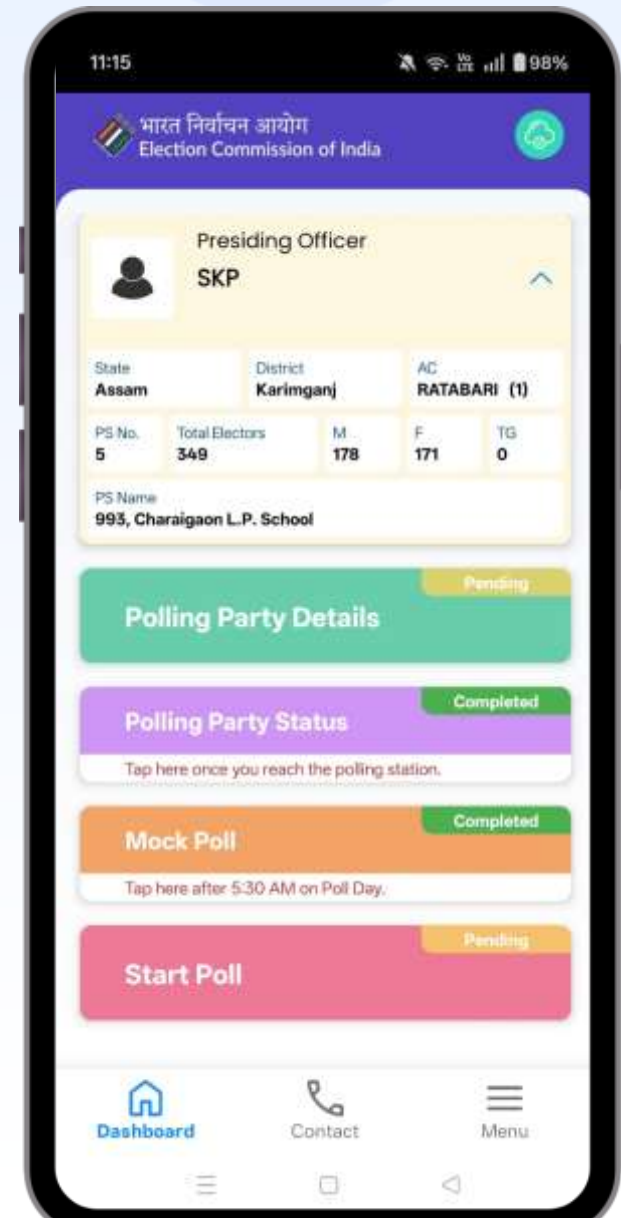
11:15

98%

भारत निर्वाचन आयोग
Election Commission of India

Presiding Officer
SKP

| State | District | AC |
|---|---|---|
| Assam | Karimganj | RATABARI (1) |

| PS No. | Total Electors | M | F | TG |
|---|---|---|---|---|
| 5 | 349 | 178 | 171 | 0 |

PS Name
993, Charaigaon L.P. School

Pending
Polling Party Details

Completed
Polling Party Status
Tap here once you reach the polling station.

Completed
Mock Poll
Tap here after 5:30 AM on Poll Day.

Pending
Start Poll

Dashboard
Contact
Menu